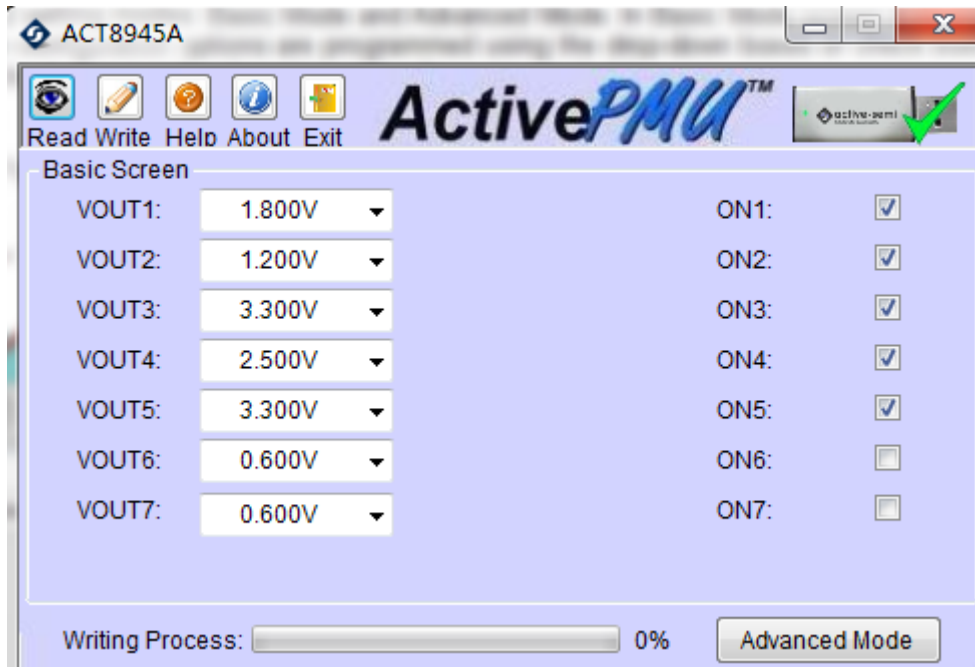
ACT8945A

Read Write Help About Exit

ActivePMU™

active-semi

Basic Screen

| | | | |
|---|---|---|---|
| VOUT1: | 1.800V | ON1: | ☑ |
| VOUT2: | 1.200V | ON2: | ☑ |
| VOUT3: | 3.300V | ON3: | ☑ |
| VOUT4: | 2.500V | ON4: | ☑ |
| VOUT5: | 3.300V | ON5: | ☑ |
| VOUT6: | 0.600V | ON6: | ☐ |
| VOUT7: | 0.600V | ON7: | ☐ |

Writing Process: 0%

Advanced Mode